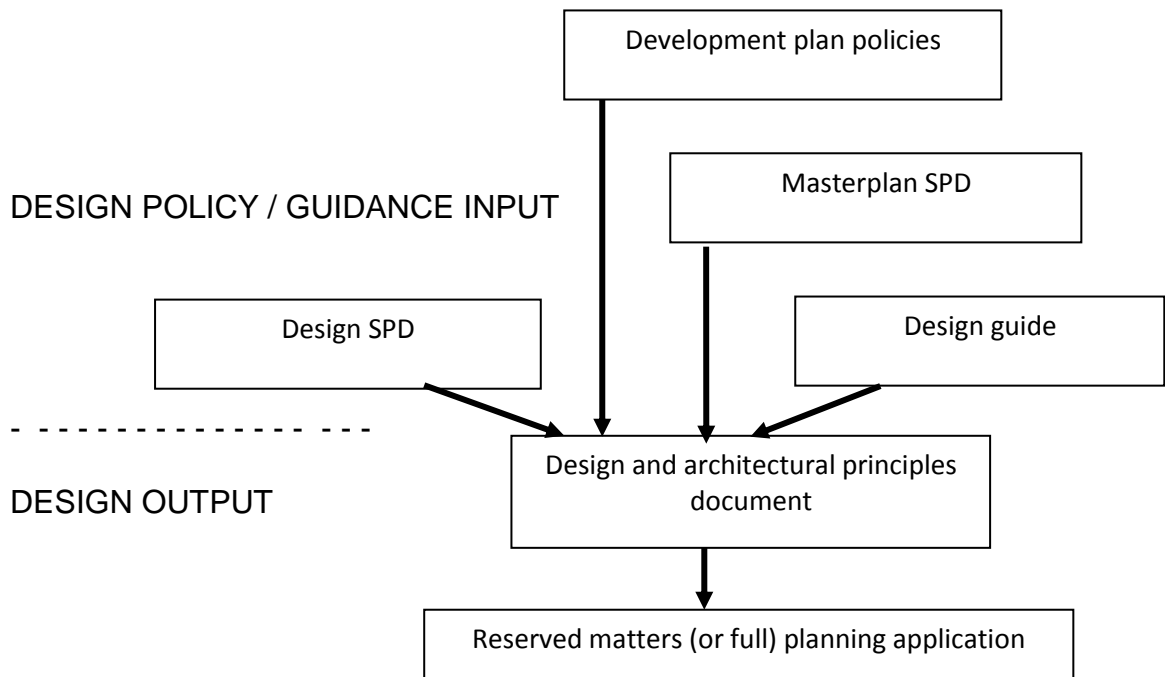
Development plan policies

Masterplan SPD

DESIGN POLICY / GUIDANCE INPUT

Design SPD

Design guide

DESIGN OUTPUT

Design and architectural principles document

Reserved matters (or full) planning application